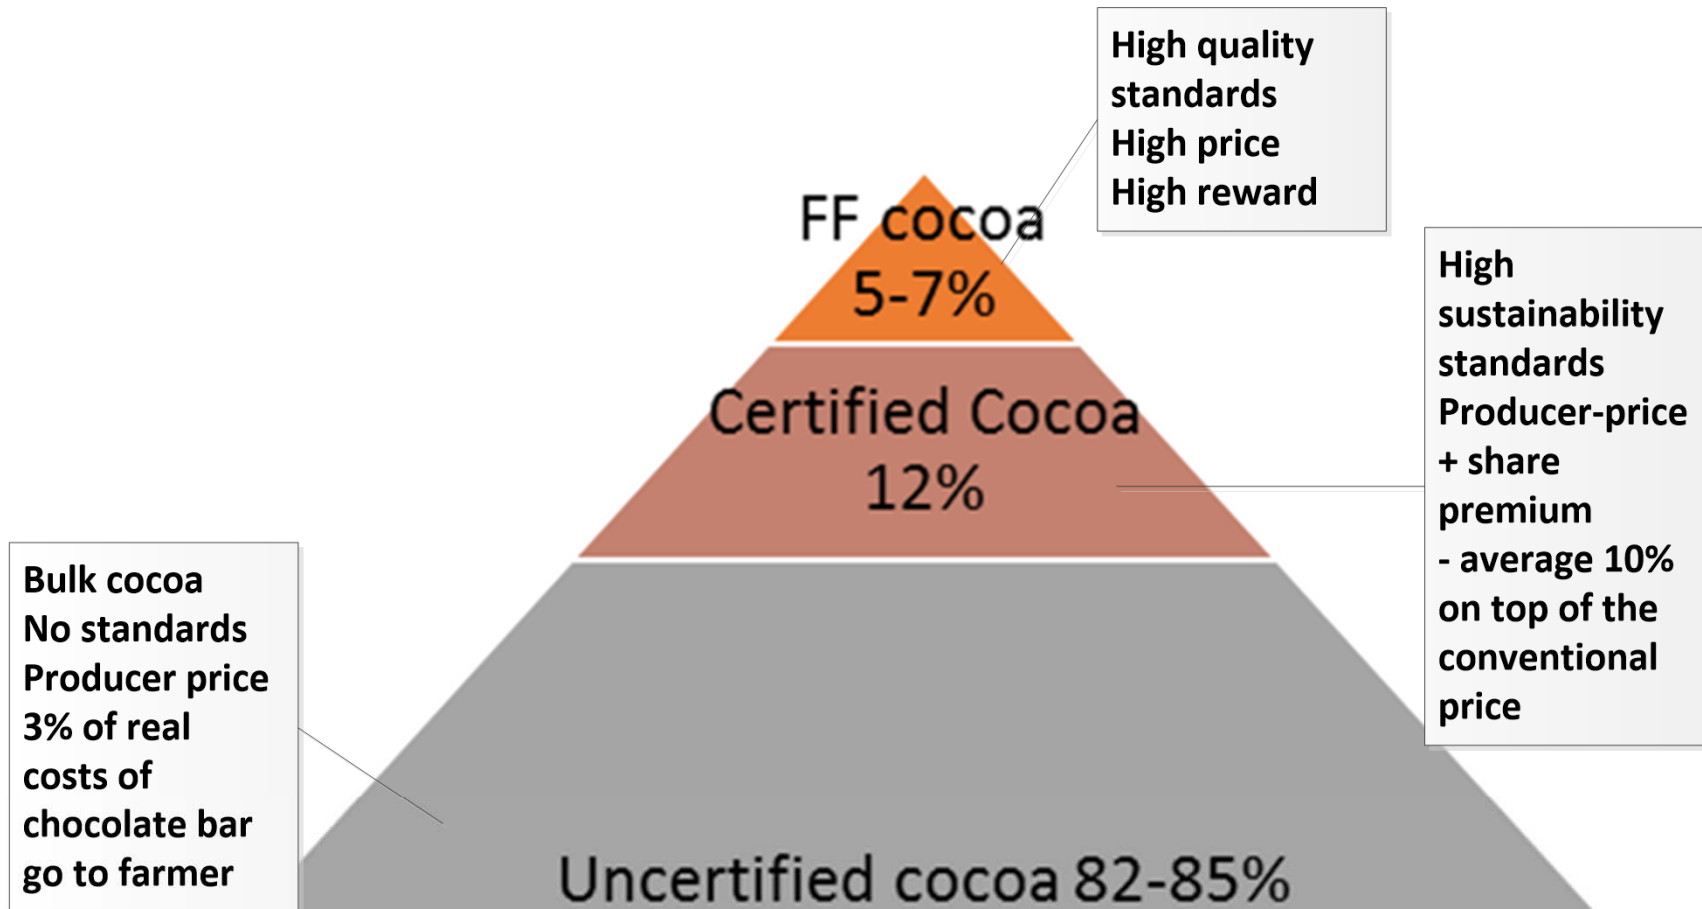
High quality standards
High price
High reward

FF cocoa
5-7%

High sustainability standards
Producer-price + share premium
- average 10% on top of the conventional price

Certified Cocoa
12%

Bulk cocoa
No standards
Producer price
3% of real costs of chocolate bar go to farmer

Uncertified cocoa 82-85%